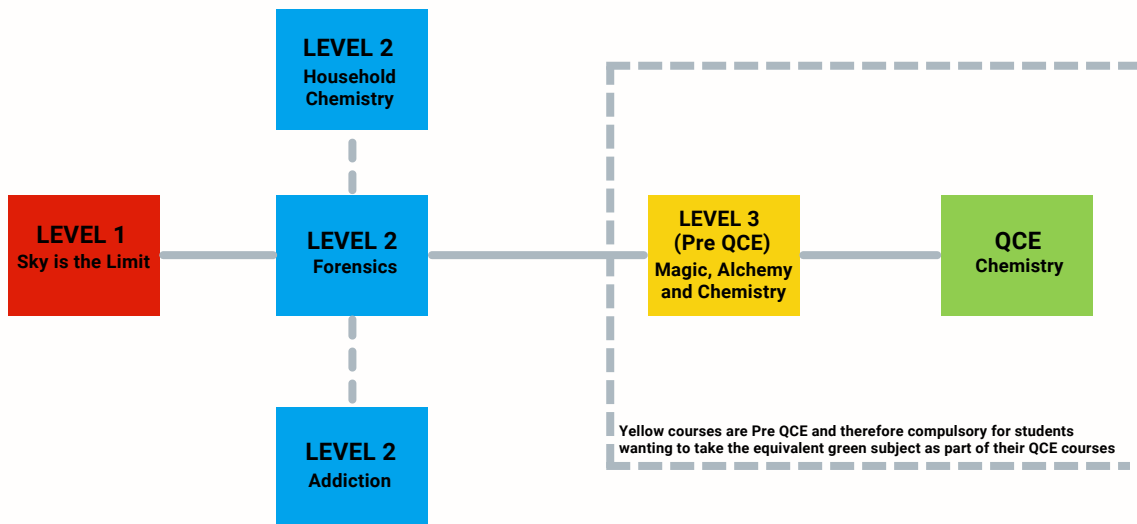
LEVEL 2
Household Chemistry

LEVEL 1
Sky is the Limit

LEVEL 2
Forensics

LEVEL 3
(Pre QCE)
Magic, Alchemy and Chemistry

QCE
Chemistry

LEVEL 2
Addiction

Yellow courses are Pre QCE and therefore compulsory for students wanting to take the equivalent green subject as part of their QCE courses